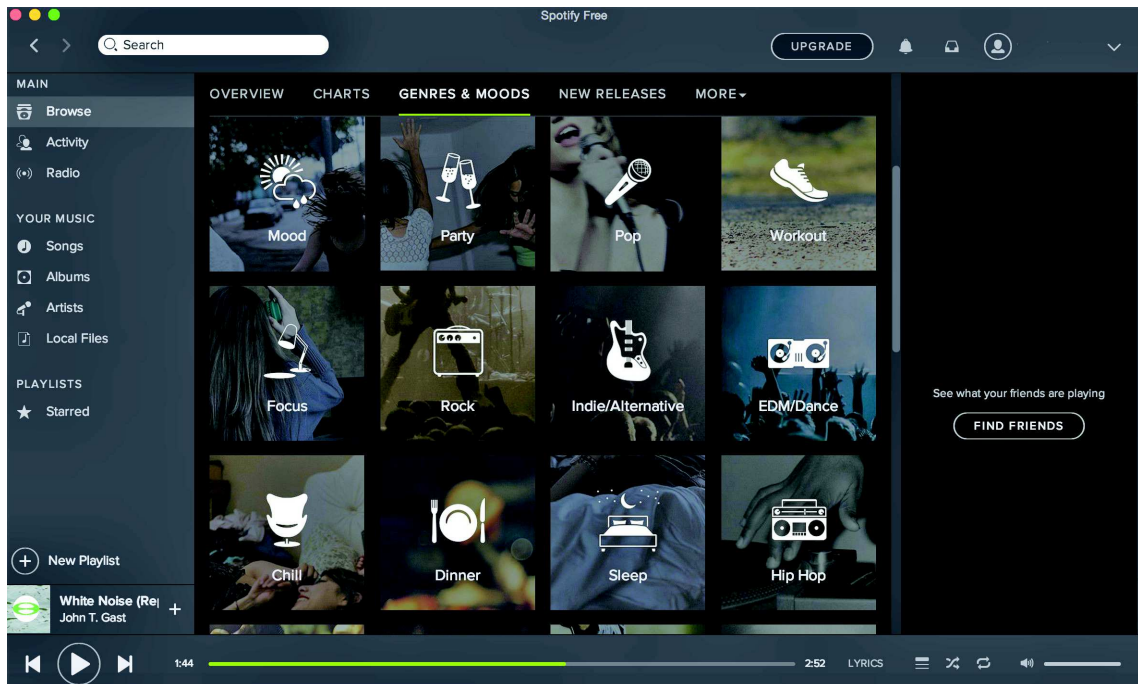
Spotify Free

Search

UPGRADE

MAIN
Browse
Activity
Radio

YOUR MUSIC
Songs
Albums
Artists
Local Files

PLAYLISTS
Starred

New Playlist

White Noise (Re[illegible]
John T. Gast

OVERVIEW CHARTS GENRES & MOODS NEW RELEASES MORE

Mood
Party
Pop
Workout
Focus
Rock
Indie/Alternative
EDM/Dance
Chill
Dinner
Sleep
Hip Hop

See what your friends are playing
FIND FRIENDS

1:44
2:52
LYRICS